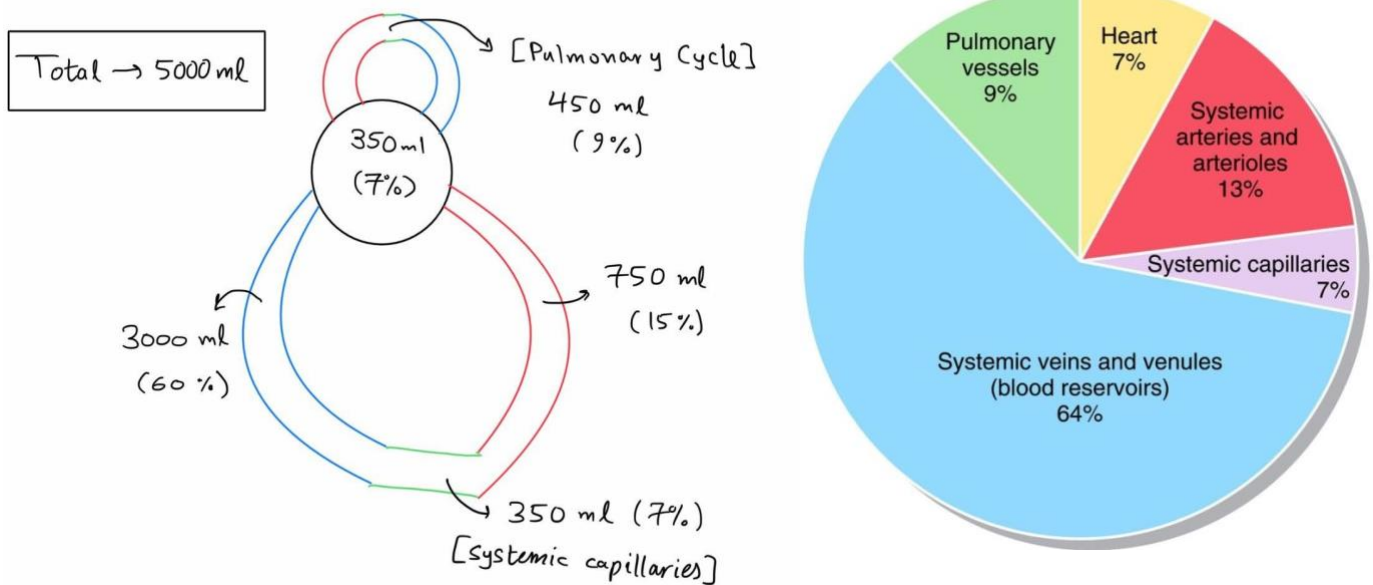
Total → 5000 ml

[Pulmonary Cycle]
450 ml
(9%)

350 ml
(7%)

750 ml
(15%)

3000 ml
(60 %)

350 ml (7%)
[systemic capillaries]

Pulmonary vessels
9%

Heart
7%

Systemic arteries and arterioles
13%

Systemic capillaries
7%

Systemic veins and venules
(blood reservoirs)
64%